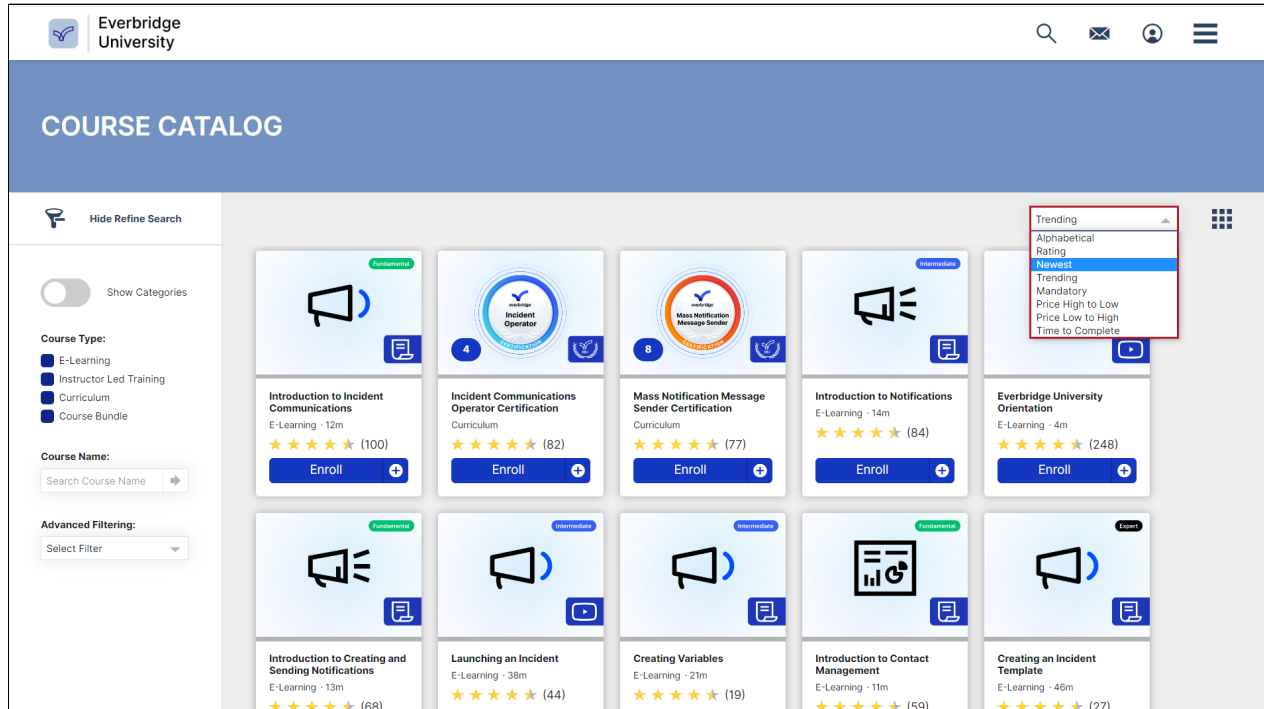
Everbridge University

COURSE CATALOG

Hide Refine Search

Show Categories

Course Type:
E-Learning
Instructor Led Training
Curriculum
Course Bundle

Course Name:
Search Course Name

Advanced Filtering:
Select Filter

Trending
Alphabetical
Rating
Newest
Trending
Mandatory
Price High to Low
Price Low to High
Time to Complete

Fundamental
Introduction to Incident Communications
E-Learning · 12m
(100)
Enroll

everbridge
Incident Operator
CERTIFICATION
4
Incident Communications Operator Certification
Curriculum
(82)
Enroll

everbridge
Mass Notification Message Sender
CERTIFICATION
8
Mass Notification Message Sender Certification
Curriculum
(77)
Enroll

Intermediate
Introduction to Notifications
E-Learning · 14m
(84)
Enroll

Everbridge University Orientation
E-Learning · 4m
(248)
Enroll

Fundamental
Introduction to Creating and Sending Notifications
E-Learning · 13m
(68)

Intermediate
Launching an Incident
E-Learning · 38m
(44)

Intermediate
Creating Variables
E-Learning · 21m
(19)

Fundamental
Introduction to Contact Management
E-Learning · 11m
(59)

Expert
Creating an Incident Template
E-Learning · 46m
(27)